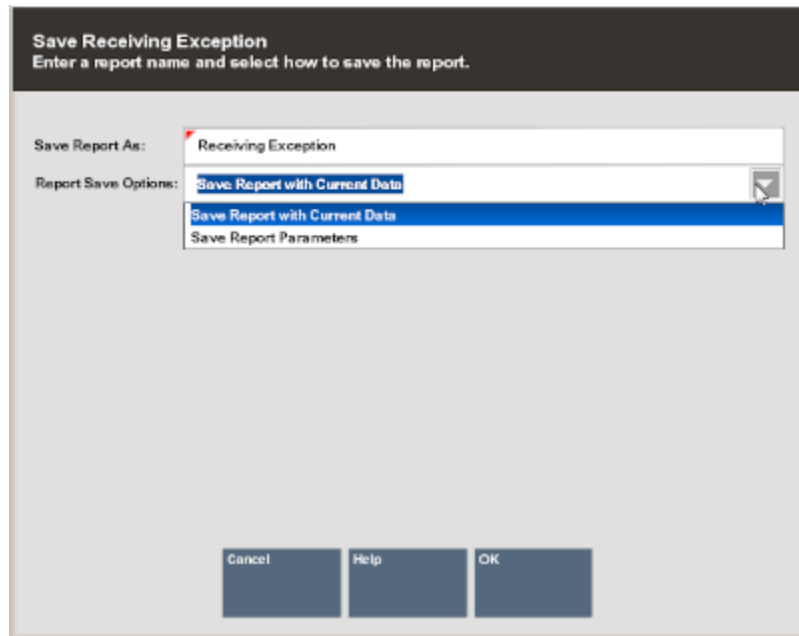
Save Receiving Exception
Enter a report name and select how to save the report.

Save Report As: Receiving Exception

Report Save Options: Save Report with Current Data

Save Report with Current Data
Save Report Parameters

Cancel
Help
OK